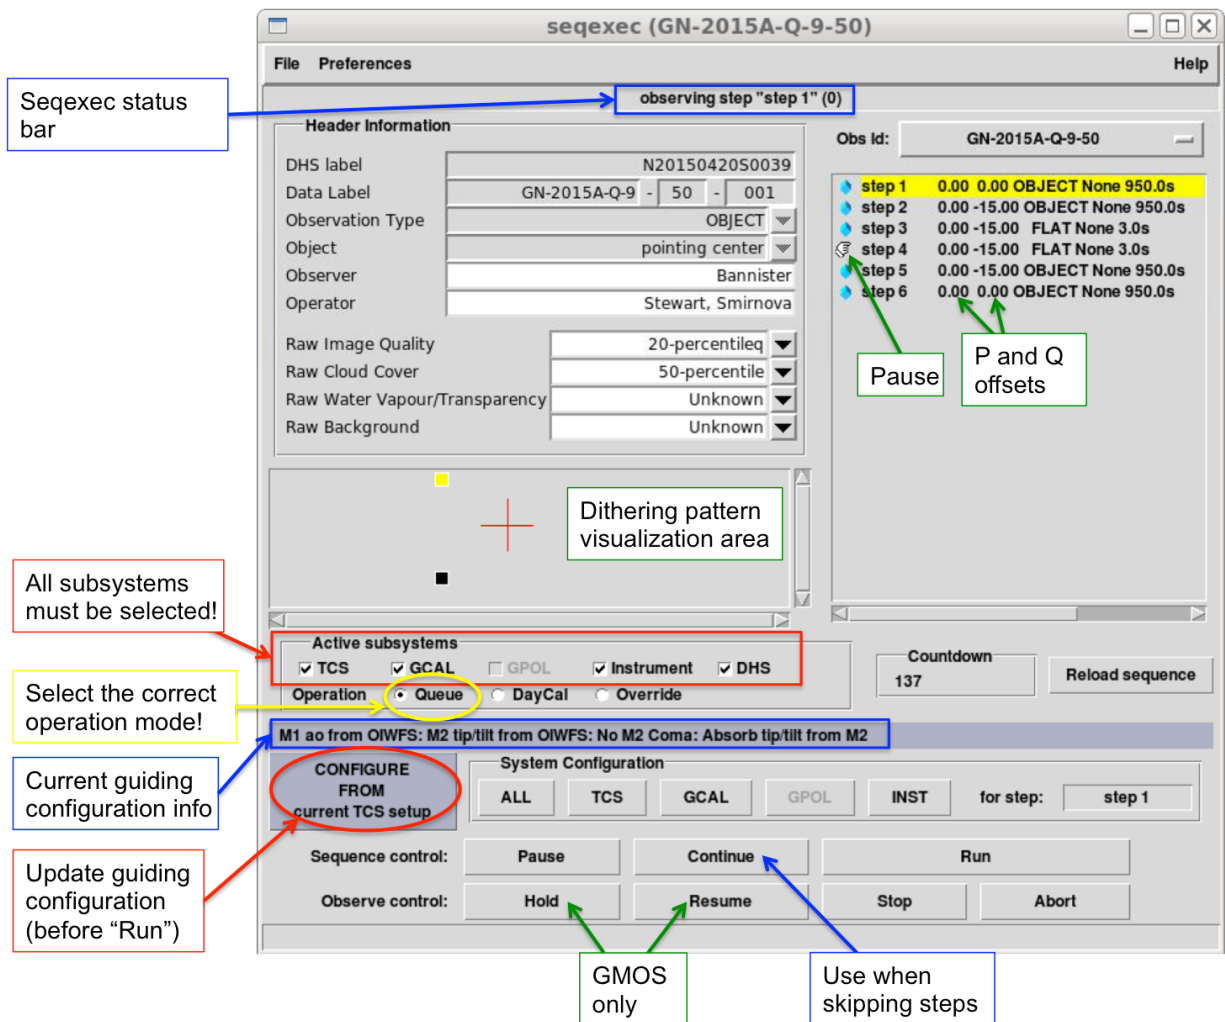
seqexec (GN-2015A-Q-9-50)

File Preferences Help

Seqexec status bar

observing step "step 1" (0)

Header Information

DHS label N20150420S0039
Data Label GN-2015A-Q-9 - 50 - 001
Observation Type OBJECT
Object pointing center
Observer Bannister
Operator Stewart, Smirnova

Raw Image Quality 20-percentileq
Raw Cloud Cover 50-percentile
Raw Water Vapour/Transparency Unknown
Raw Background Unknown

Obs Id: GN-2015A-Q-9-50

step 1 0.00 0.00 OBJECT None 950.0s
step 2 0.00 -15.00 OBJECT None 950.0s
step 3 0.00 -15.00 FLAT None 3.0s
step 4 0.00 -15.00 FLAT None 3.0s
step 5 0.00 -15.00 OBJECT None 950.0s
step 6 0.00 0.00 OBJECT None 950.0s

Pause

P and Q offsets

Dithering pattern visualization area

All subsystems must be selected!

Active subsystems
TCS GCAL GPOL Instrument DHS
Operation Queue DayCal Override

Select the correct operation mode!

Countdown
137

Reload sequence

M1 ao from OIWFS: M2 tip/tilt from OIWFS: No M2 Coma: Absorb tip/tilt from M2

Current guiding configuration info

CONFIGURE FROM current TCS setup

System Configuration
ALL TCS GCAL GPOL INST for step: step 1

Update guiding configuration (before "Run")

Sequence control: Pause Continue Run
Observe control: Hold Resume Stop Abort

GMOS only

Use when skipping steps